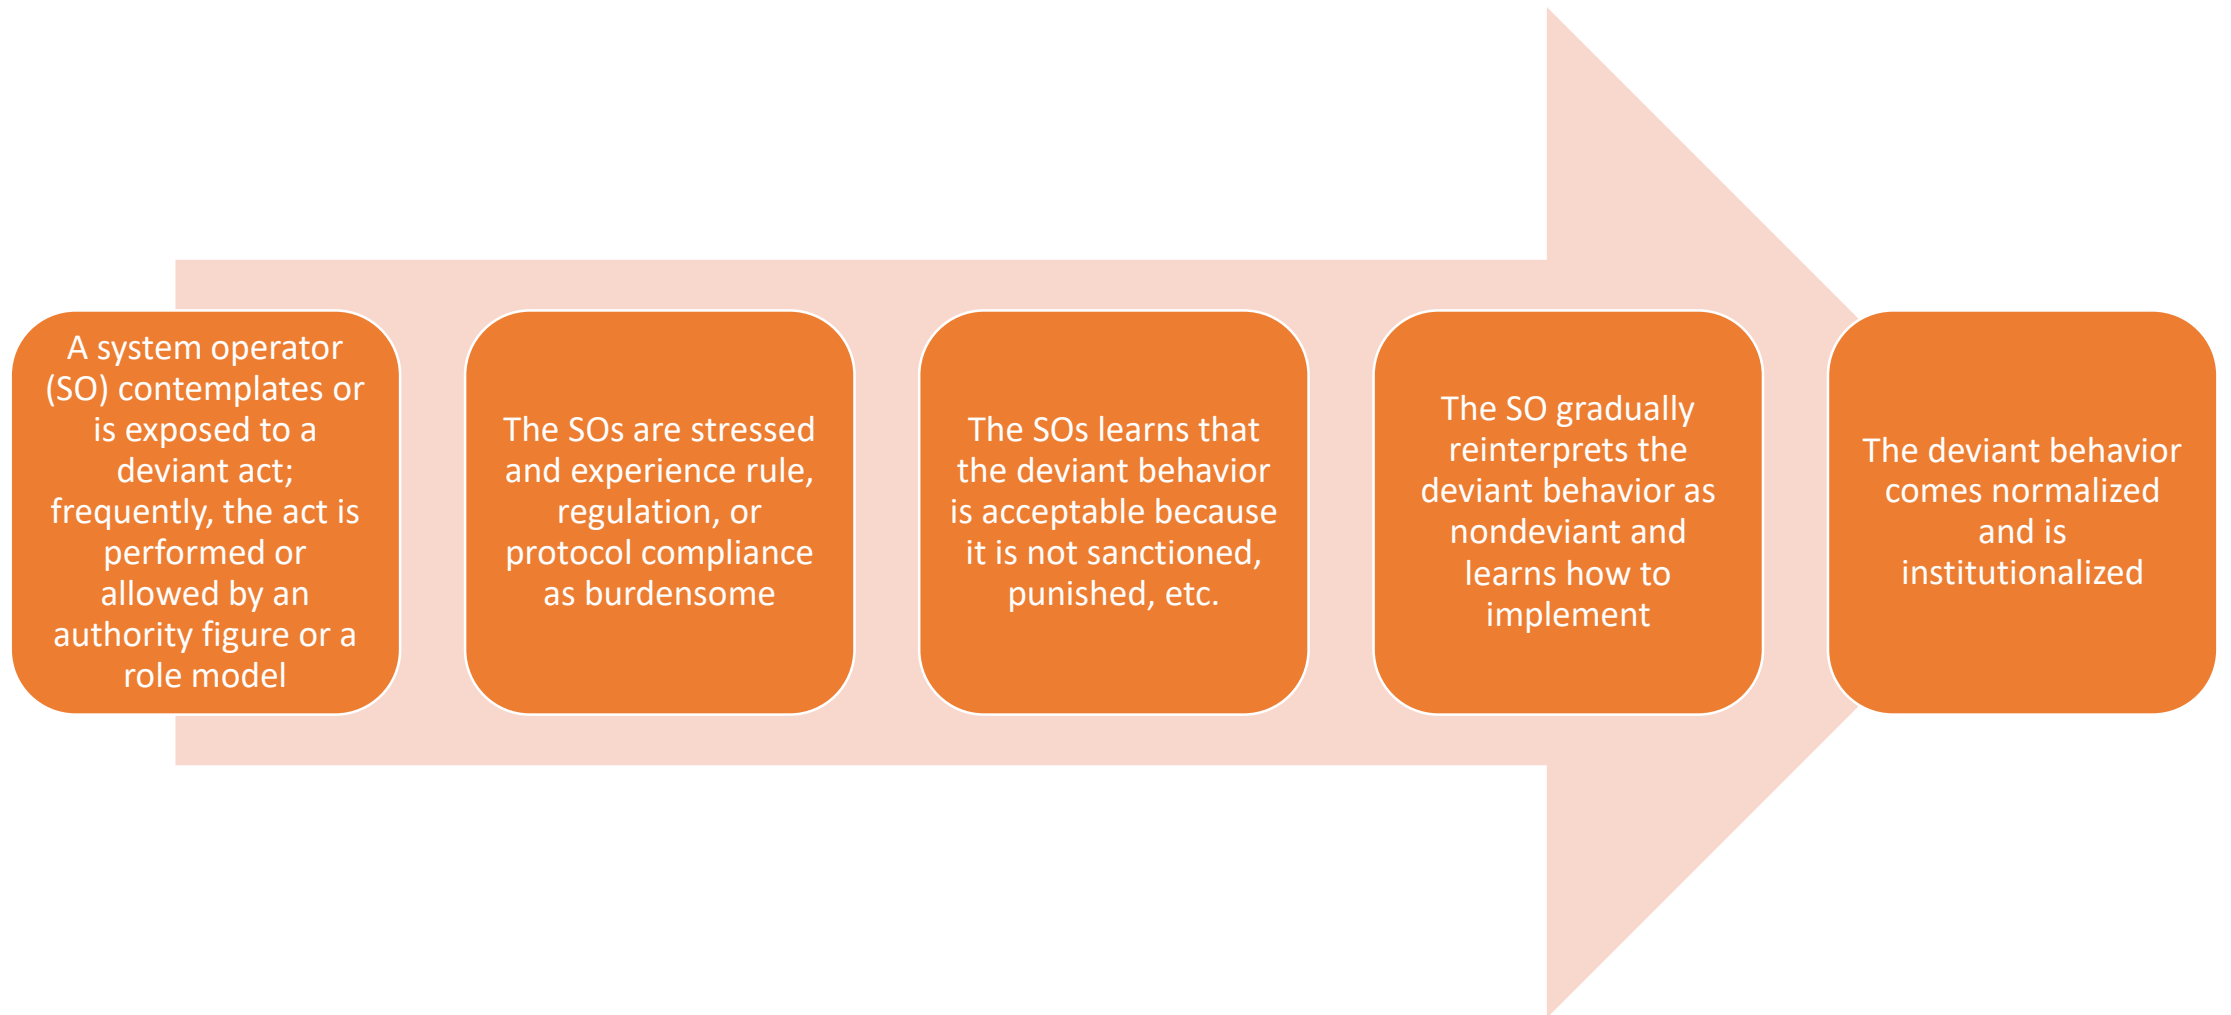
A system operator (SO) contemplates or is exposed to a deviant act; frequently, the act is performed or allowed by an authority figure or a role model

The SOs are stressed and experience rule, regulation, or protocol compliance as burdensome

The SOs learns that the deviant behavior is acceptable because it is not sanctioned, punished, etc.

The SO gradually reinterprets the deviant behavior as nondeviant and learns how to implement

The deviant behavior comes normalized and is institutionalized